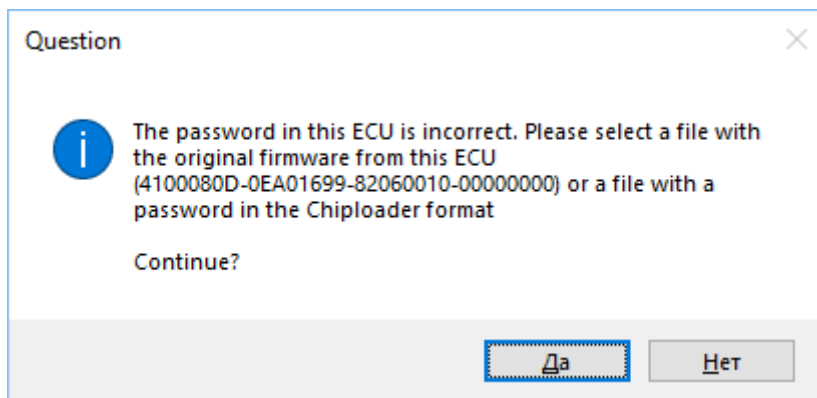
Question

The password in this ECU is incorrect. Please select a file with the original firmware from this ECU (4100080D-0EA01699-82060010-00000000) or a file with a password in the Chiploader format

Continue?

Да

Нет